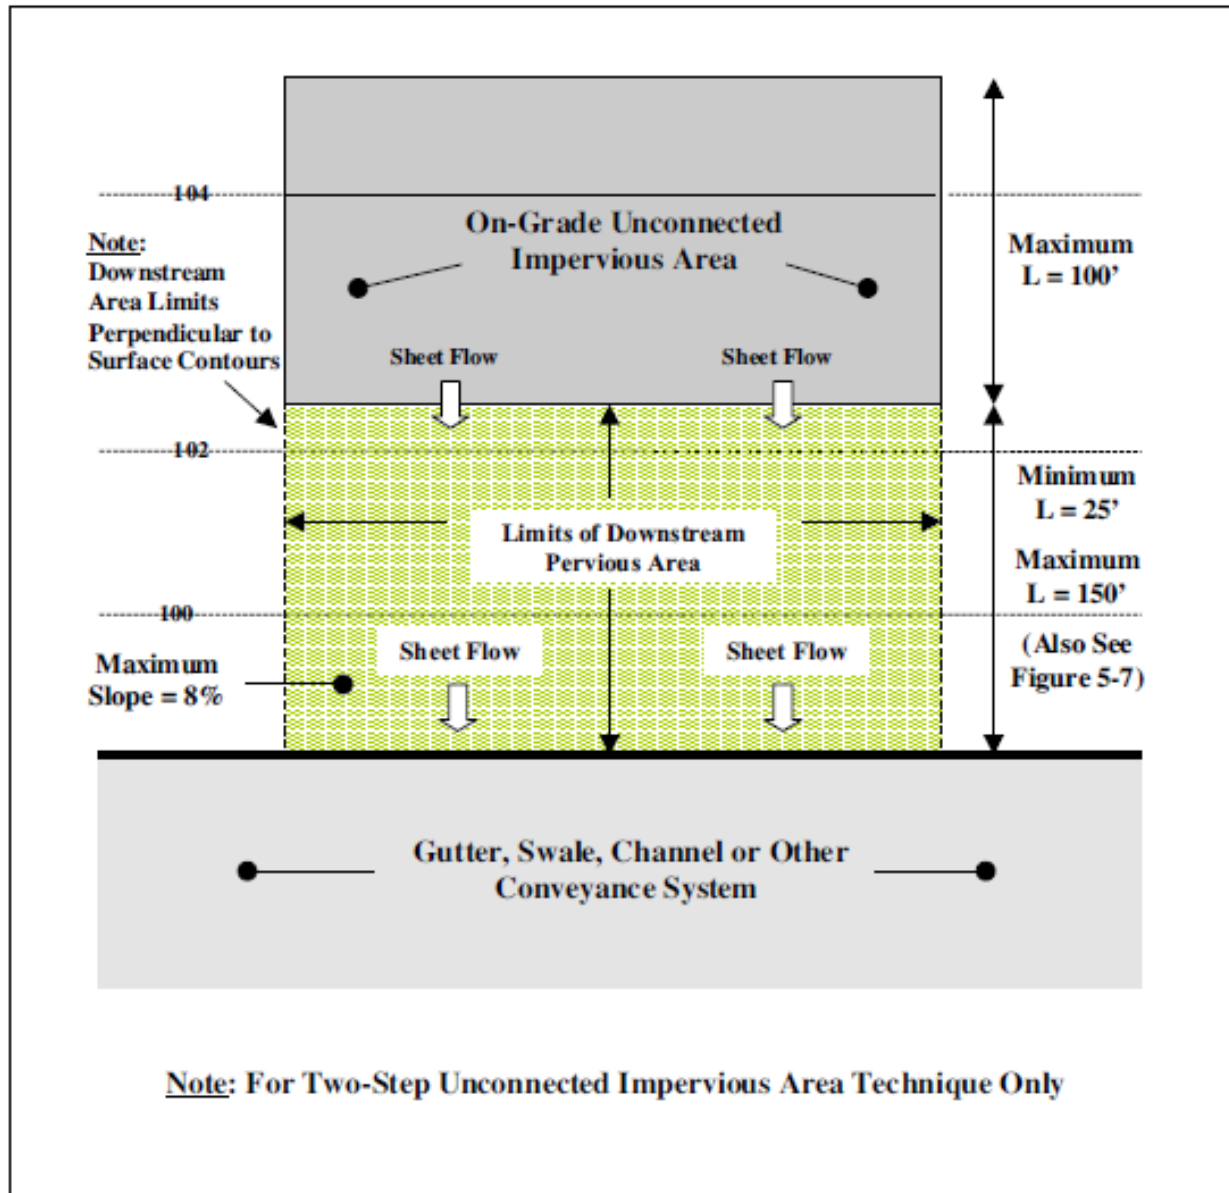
104

Note:
Downstream Area Limits Perpendicular to Surface Contours

On-Grade Unconnected Impervious Area

Maximum L = 100’

Sheet Flow

Sheet Flow

102

Minimum L = 25’

Limits of Downstream Pervious Area

Maximum L = 150’

100

(Also See Figure 5-7)

Sheet Flow

Sheet Flow

Maximum Slope = 8%

Gutter, Swale, Channel or Other Conveyance System

Note: For Two-Step Unconnected Impervious Area Technique Only